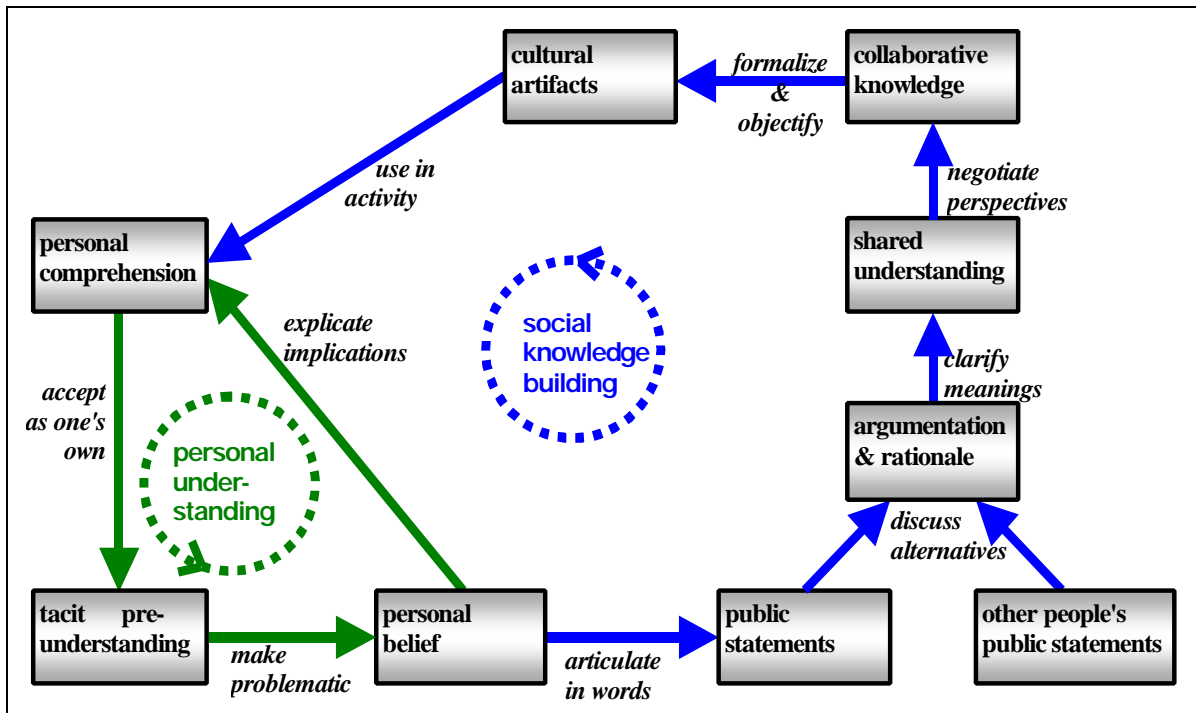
cultural artifacts

formalize & objectify

collaborative knowledge

use in activity

negotiate perspectives

personal comprehension

shared understanding

explicate implications

social knowledge building

clarify meanings

accept as one's own

personal understanding

argumentation & rationale

discuss alternatives

tacit pre-understanding

make problematic

personal belief

articulate in words

public statements

other people's public statements